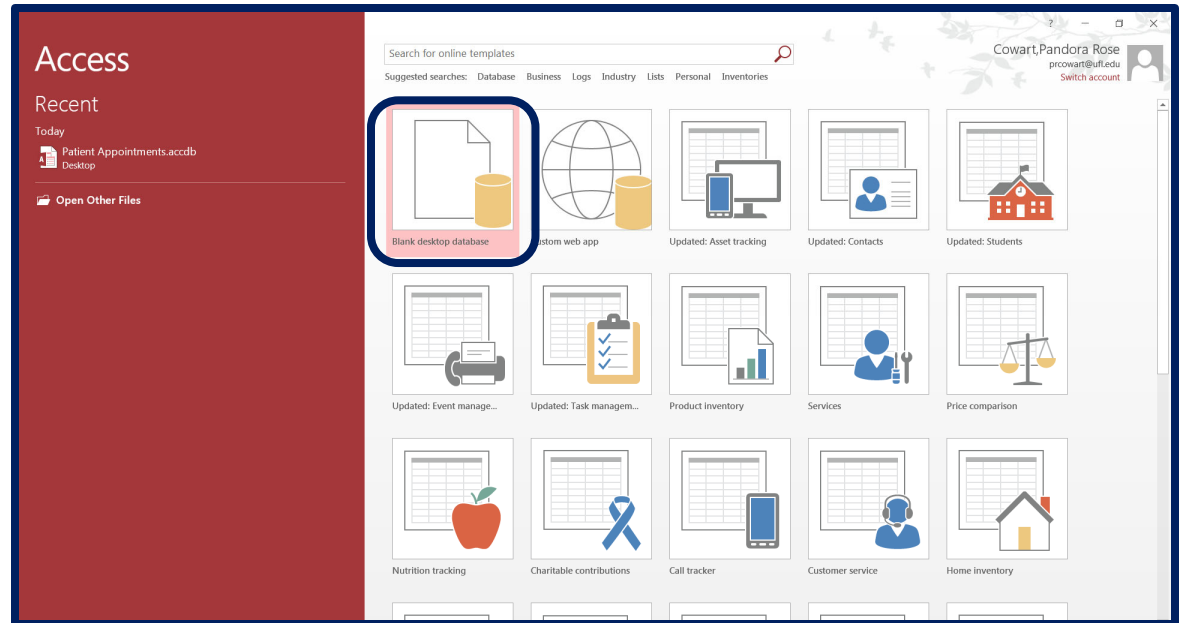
Access

Recent

Today

Patient Appointments.accdb
Desktop

Open Other Files

Search for online templates

Suggested searches: Database Business Logs Industry Lists Personal Inventories

? – ✕

Cowart,Pandora Rose
prcowart@ufl.edu
Switch account

Blank desktop database

Custom web app

Updated: Asset tracking

Updated: Contacts

Updated: Students

Updated: Event manage...

Updated: Task managem...

Product inventory

Services

Price comparison

Nutrition tracking

Charitable contributions

Call tracker

Customer service

Home inventory